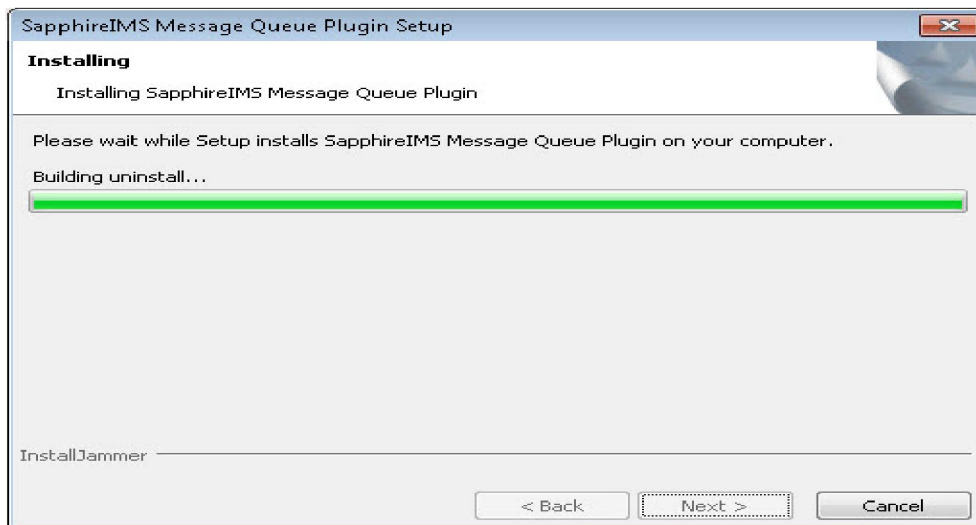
SapphireIMS Message Queue Plugin Setup

Installing

Installing SapphireIMS Message Queue Plugin

Please wait while Setup installs SapphireIMS Message Queue Plugin on your computer.

Building uninstall...

InstallJammer

< Back

Next >

Cancel